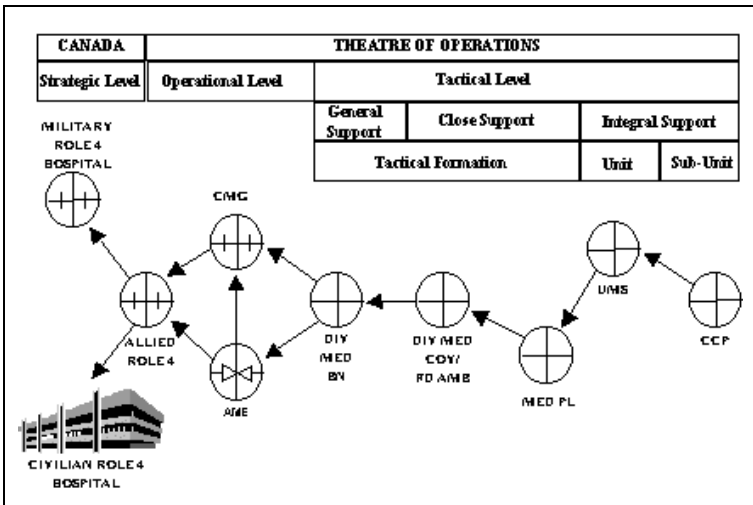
| CANADA | THEATRE OF OPERATIONS | | | | |
|---|---|---|---|---|---|
| Strategic Level | Operational Level | Tactical Level | | | |
| | | General Support | Close Support | Integral Support | |
| | | Tactical Formation | | Unit | Sub-Unit |

MILITARY ROLE 4 HOSPITAL

CMG

ALLIED ROLE 4

AME

DIV MED BN

DIV MED COY/ FD AMB

UMS

MED PL

CCP

CIVILIAN ROLE 4 HOSPITAL